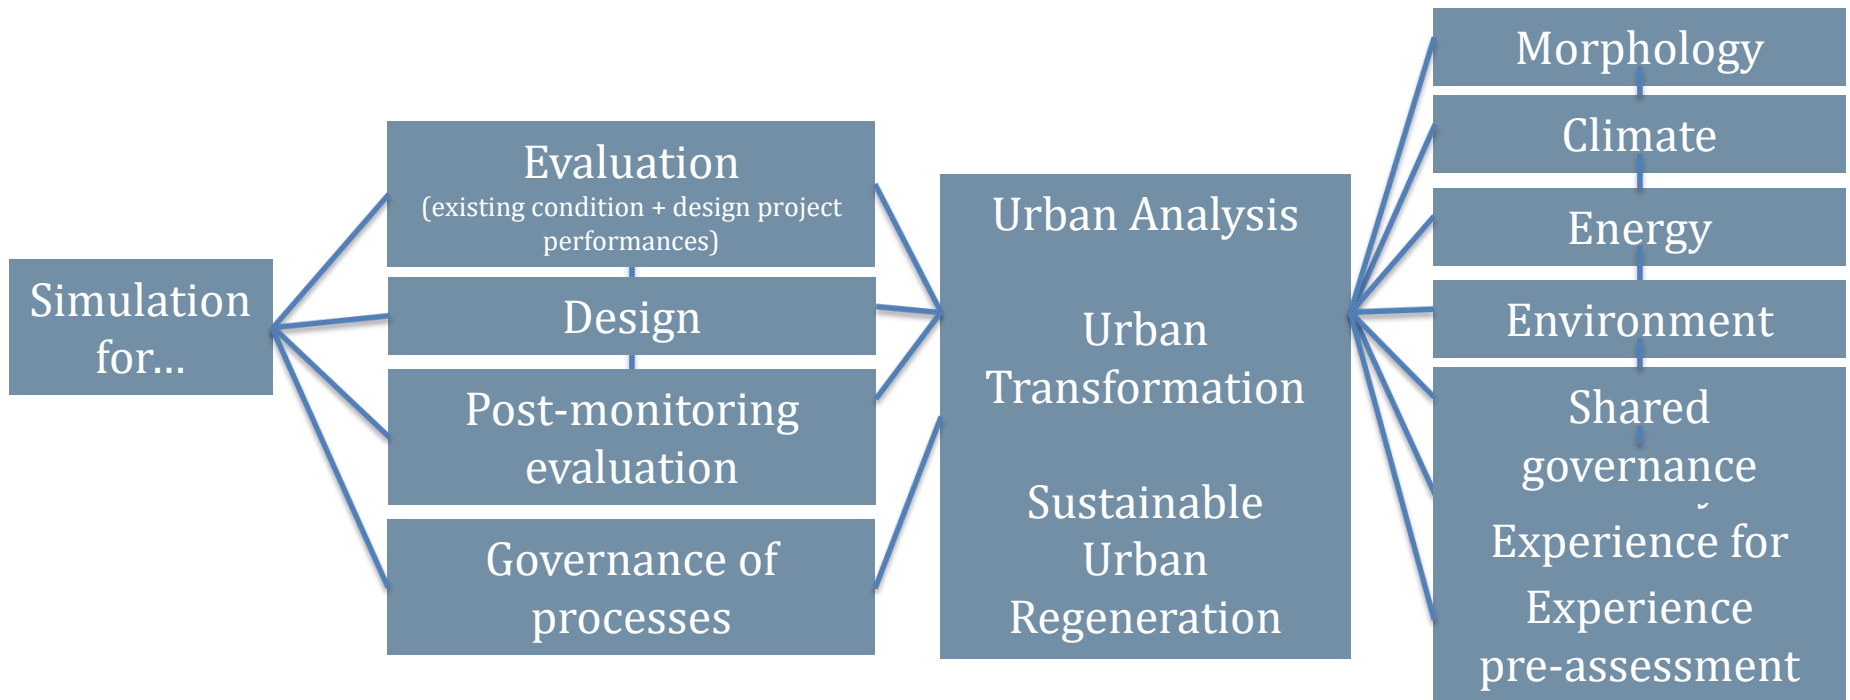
Simulation for…

Evaluation
(existing condition + design project performances)

Design

Post-monitoring evaluation

Governance of processes

Urban Analysis

Urban Transformation

Sustainable Urban Regeneration

Morphology

Climate

Energy

Environment

Shared governance

Experience for

Experience pre-assessment